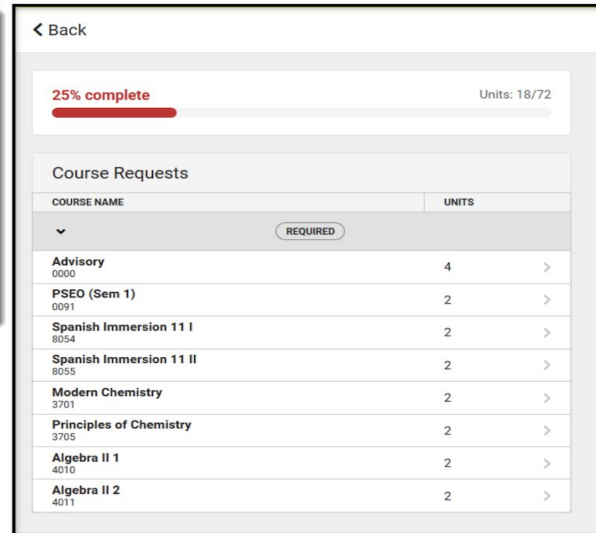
< Back

25% complete

Units: 18/72

Course Requests

| COURSE NAME | UNITS |
|---|---|
| REQUIRED | |
| Advisory 0000 | 4 |
| PSEO (Sem 1) 0091 | 2 |
| Spanish Immersion 11 I 8054 | 2 |
| Spanish Immersion 11 II 8055 | 2 |
| Modern Chemistry 3701 | 2 |
| Principles of Chemistry 3705 | 2 |
| Algebra II 1 4010 | 2 |
| Algebra II 2 4011 | 2 |